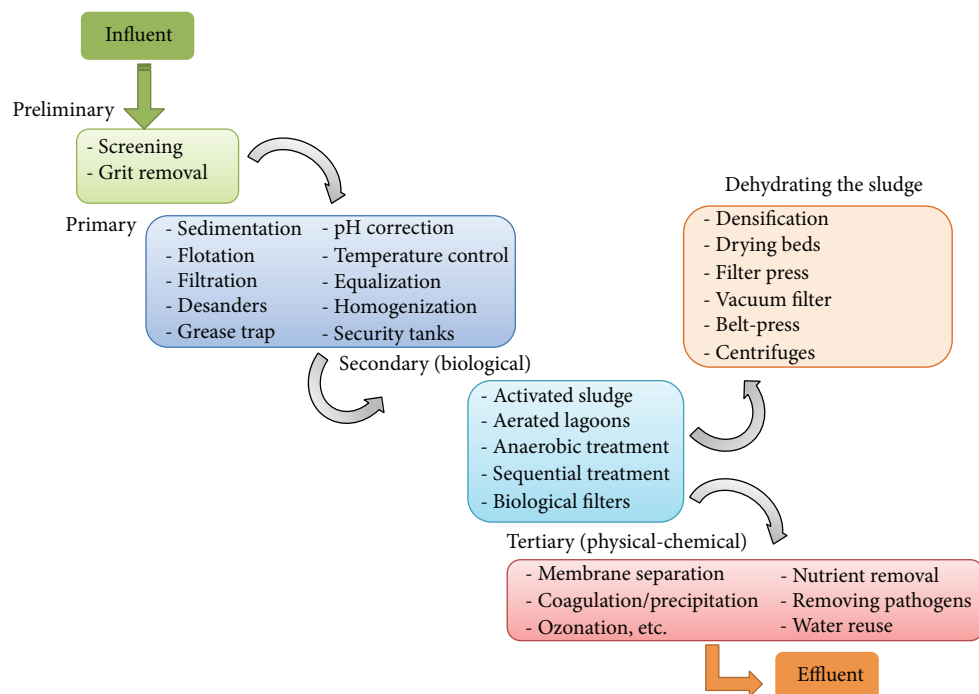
Influent

Preliminary

- Screening
- Grit removal

Primary

- Sedimentation
- Flotation
- Filtration
- Desanders
- Grease trap

- pH correction
- Temperature control
- Equalization
- Homogenization
- Security tanks

Dehydrating the sludge

- Densification
- Drying beds
- Filter press
- Vacuum filter
- Belt-press
- Centrifuges

Secondary (biological)

- Activated sludge
- Aerated lagoons
- Anaerobic treatment
- Sequential treatment
- Biological filters

Tertiary (physical-chemical)

- Membrane separation
- Coagulation/precipitation
- Ozonation, etc.

- Nutrient removal
- Removing pathogens
- Water reuse

Effluent